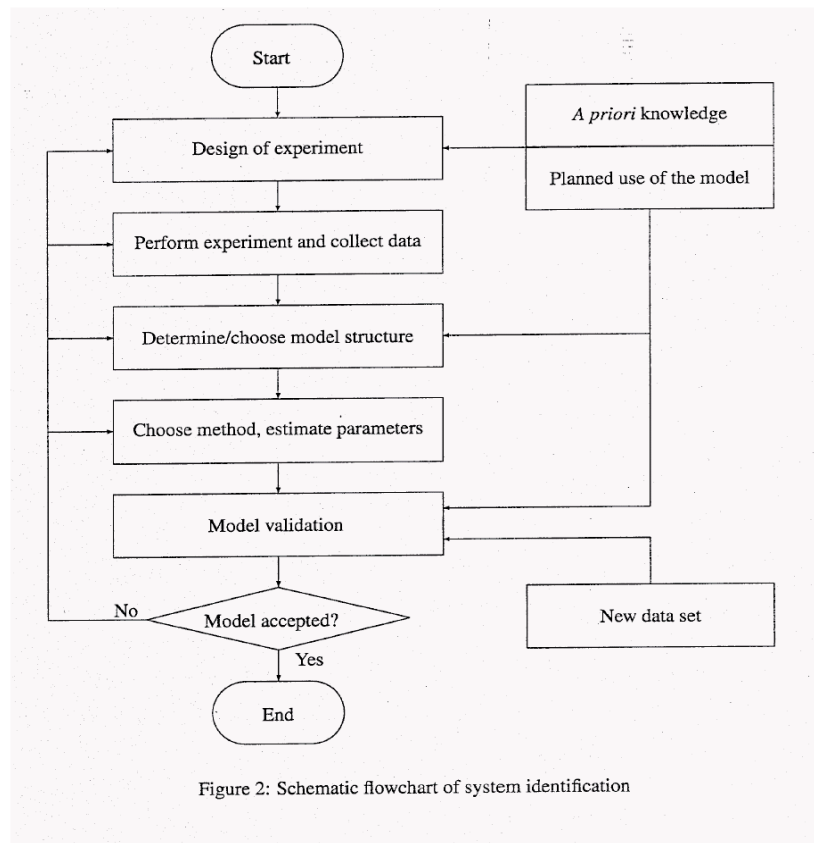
Start

A priori knowledge

Design of experiment

Planned use of the model

Perform experiment and collect data

Determine/choose model structure

Choose method, estimate parameters

Model validation

No

Model accepted?

New data set

Yes

End

Figure 2: Schematic flowchart of system identification